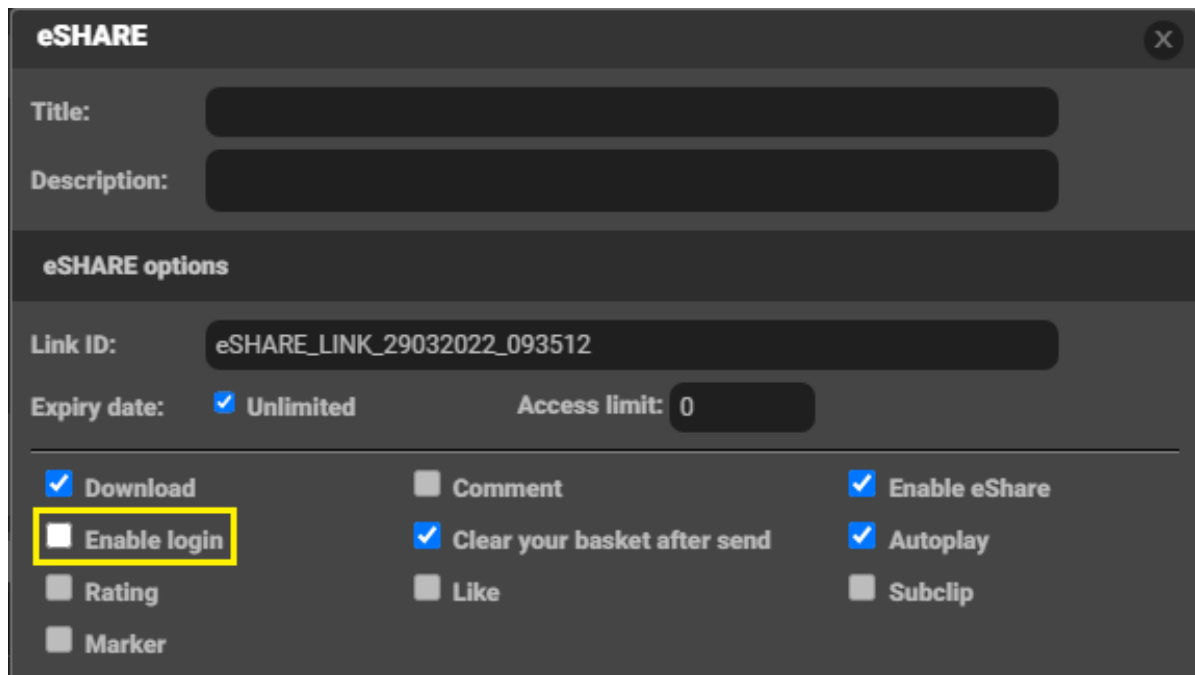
eSHARE

Title:

Description:

eSHARE options

Link ID: eSHARE_LINK_29032022_093512

Expiry date: Unlimited Access limit: 0

Download
Comment
Enable eShare
Enable login
Clear your basket after send
Autoplay
Rating
Like
Subclip
Marker